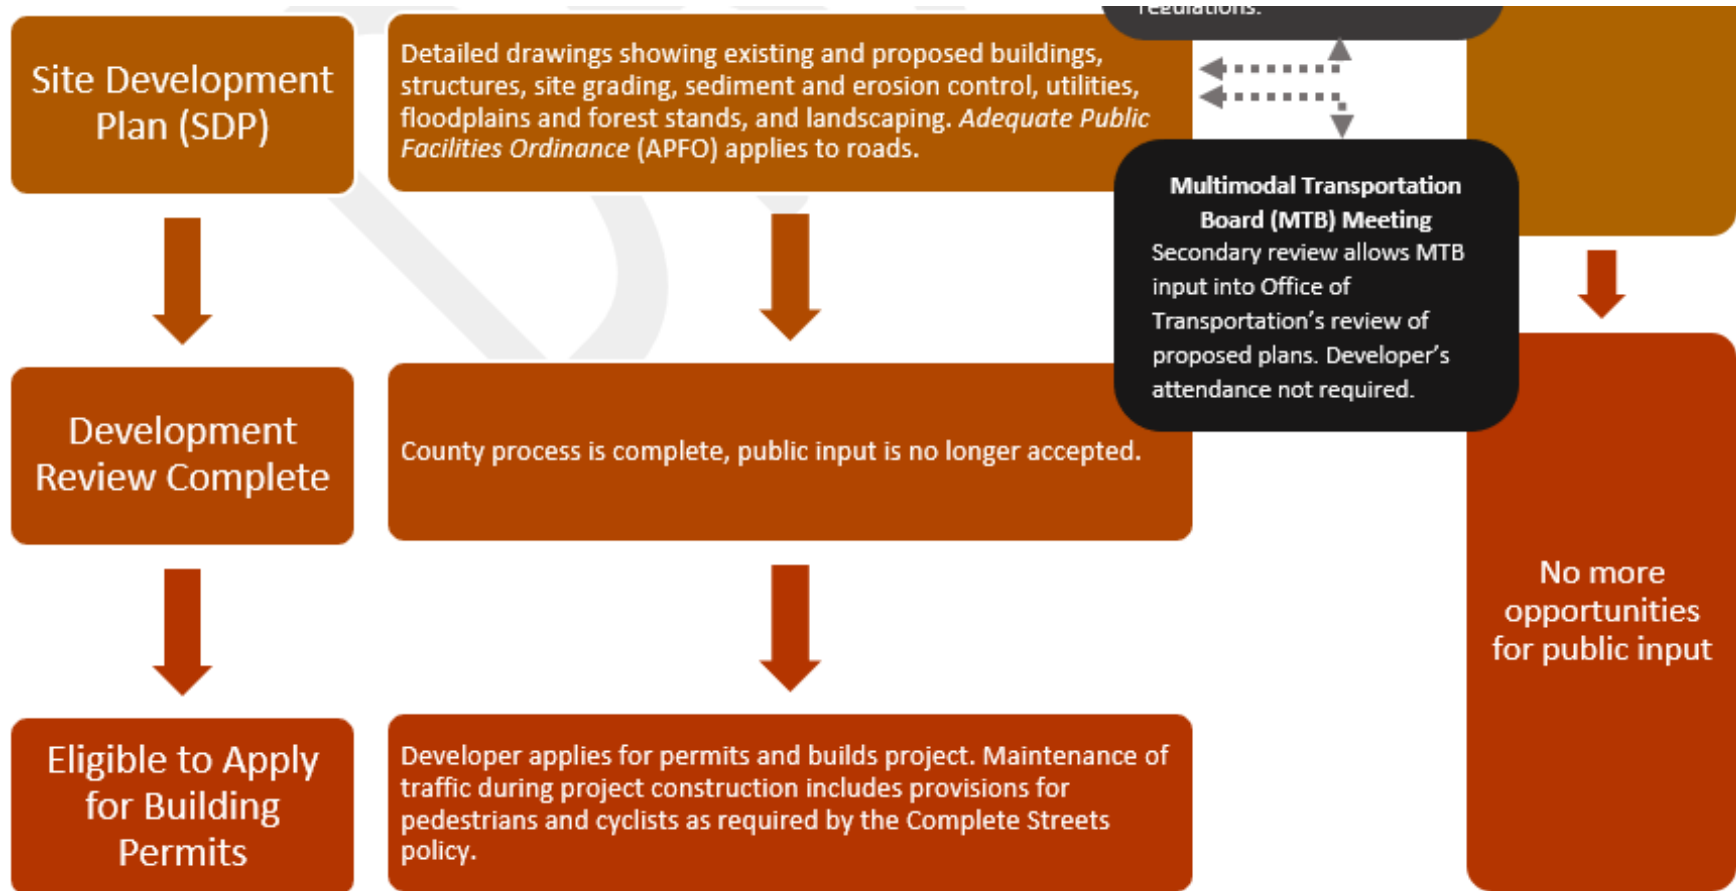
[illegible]

Site Development Plan (SDP)

Detailed drawings showing existing and proposed buildings, structures, site grading, sediment and erosion control, utilities, floodplains and forest stands, and landscaping. *Adequate Public Facilities Ordinance* (APFO) applies to roads.

**Multimodal Transportation Board (MTB) Meeting**
Secondary review allows MTB input into Office of Transportation's review of proposed plans. Developer's attendance not required.

Development Review Complete

County process is complete, public input is no longer accepted.

No more opportunities for public input

Eligible to Apply for Building Permits

Developer applies for permits and builds project. Maintenance of traffic during project construction includes provisions for pedestrians and cyclists as required by the Complete Streets policy.